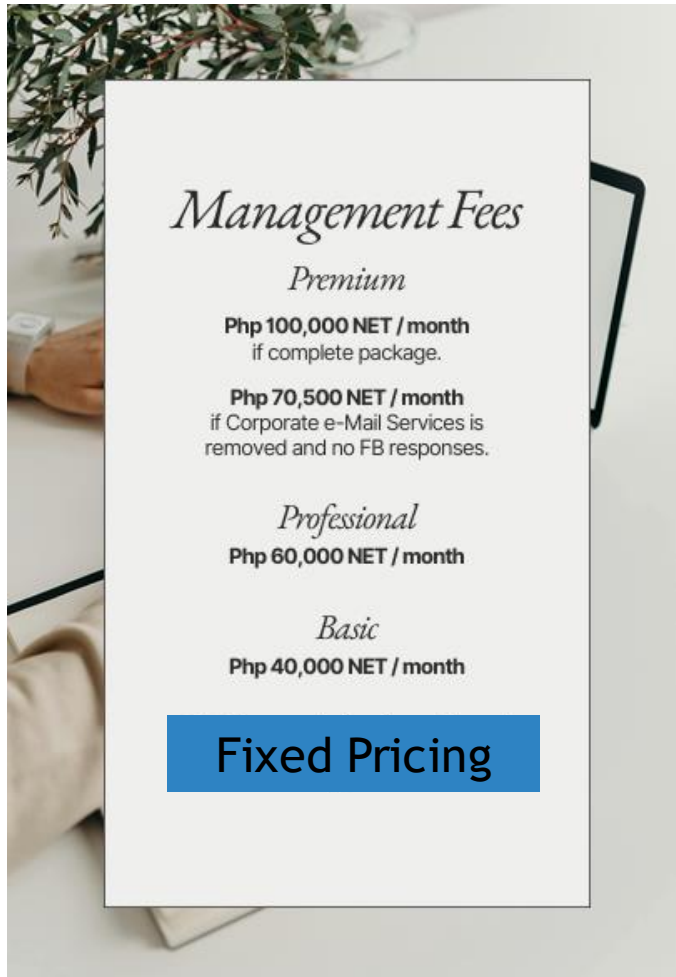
Management Fees

Premium

Php 100,000 NET / month
if complete package.

Php 70,500 NET / month
if Corporate e-Mail Services is removed and no FB responses.

Professional
Php 60,000 NET / month

Basic
Php 40,000 NET / month

Fixed Pricing